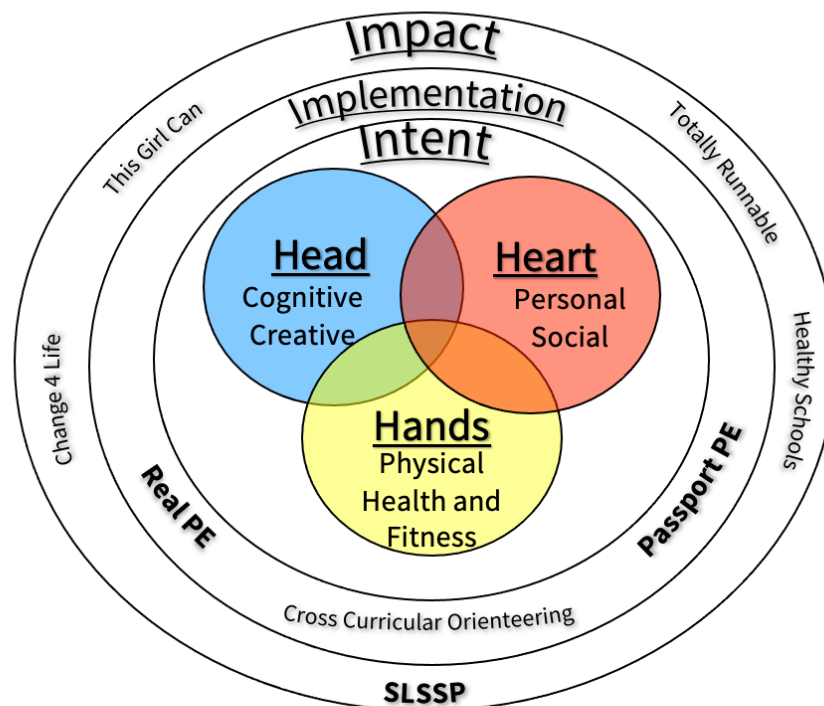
Impact

Implementation

Intent

Head
Cognitive
Creative

Heart
Personal
Social

Hands
Physical
Health and
Fitness

This Girl Can

Totally Runnable

Change 4 Life

Healthy Schools

Real PE

Passport PE

Cross Curricular Orienteering

SLSSP